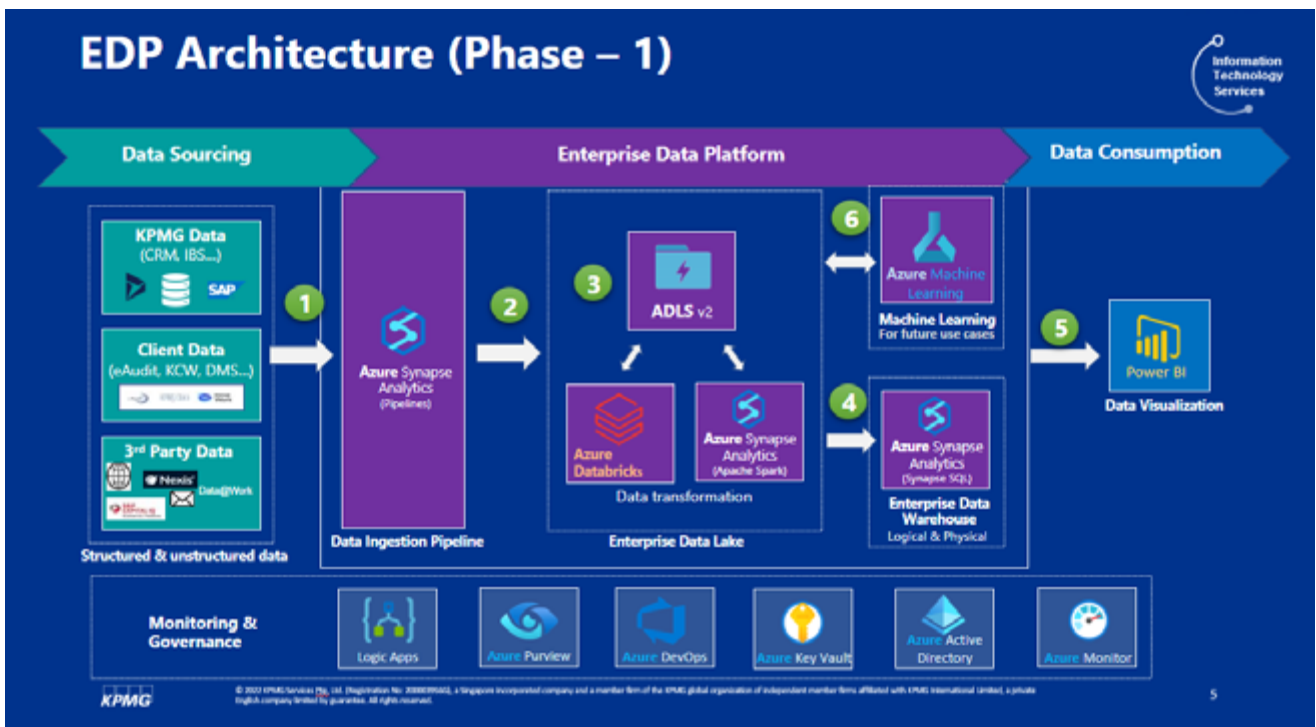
EDP Architecture (Phase – 1)

Information Technology Services

Data Sourcing

Enterprise Data Platform

Data Consumption

KPMG Data
(CRM, IBS....)

SAP

Client Data
(eAudit, KCW, DMS....)

3rd Party Data

Nexis

Data@Work

Structured & unstructured data

1

Azure Synapse Analytics
(Pipelines)

Data Ingestion Pipeline

2

3

ADLS v2

Azure Databricks

Azure Synapse Analytics
(Apache Spark)

Data transformation

Enterprise Data Lake

6

Azure Machine Learning

Machine Learning
For future use cases

4

Azure Synapse Analytics
(Synapse SQL)

Enterprise Data Warehouse
Logical & Physical

5

Power BI

Data Visualization

Monitoring & Governance

Logic Apps

Azure Purview

Azure DevOps

Azure Key Vault

Azure Active Directory

Azure Monitor

KPMG

© 2022 KPMG Services Pte. Ltd. (Registration No: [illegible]), a Singapore incorporated company and a member firm of the KPMG global organization of independent member firms affiliated with KPMG International Limited, a private English company limited by guarantee. All rights reserved.

5